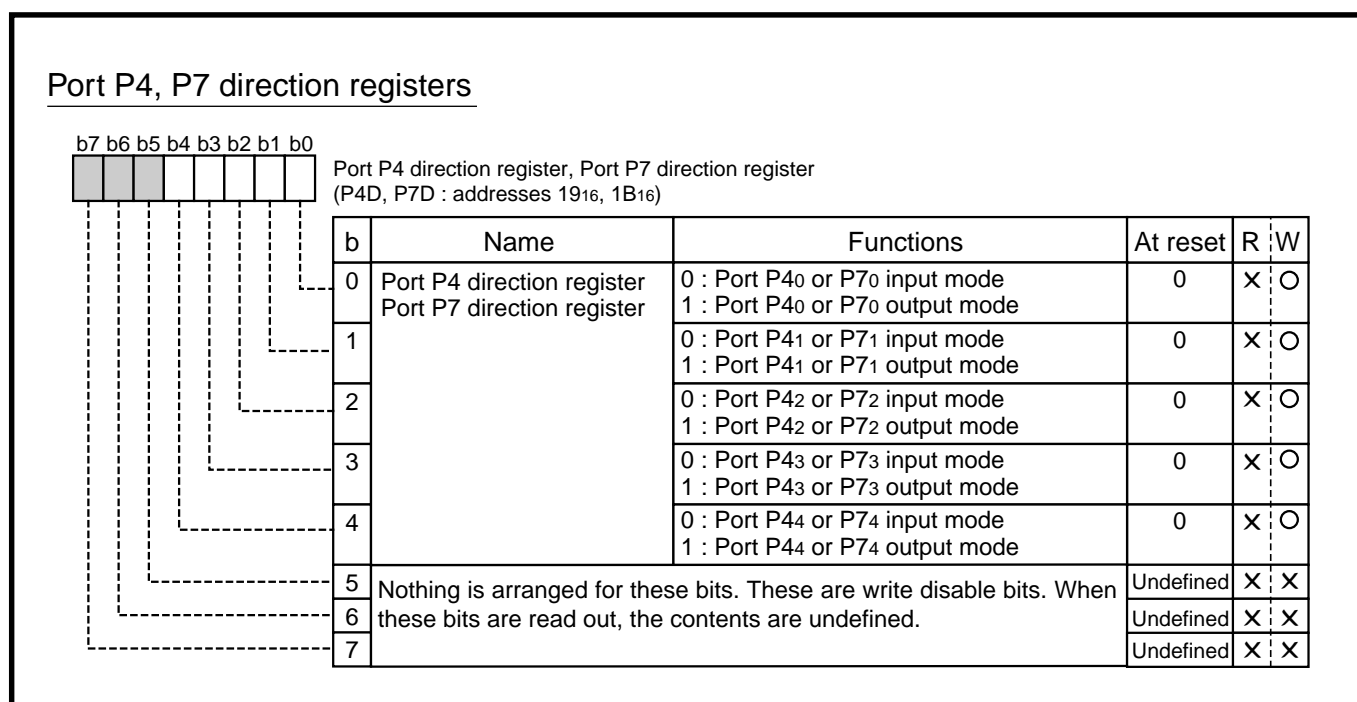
Port P4, P7 direction registers

b7 b6 b5 b4 b3 b2 b1 b0

Port P4 direction register, Port P7 direction register
(P4D, P7D : addresses $19_{16}$, $1B_{16}$)

| b | Name | Functions | At reset | R | W |
|---|---|---|---|---|---|
| 0 | Port P4 direction register Port P7 direction register | 0 : Port $P4_0$ or $P7_0$ input mode 1 : Port $P4_0$ or $P7_0$ output mode | 0 | × | ○ |
| 1 | | 0 : Port $P4_1$ or $P7_1$ input mode 1 : Port $P4_1$ or $P7_1$ output mode | 0 | × | ○ |
| 2 | | 0 : Port $P4_2$ or $P7_2$ input mode 1 : Port $P4_2$ or $P7_2$ output mode | 0 | × | ○ |
| 3 | | 0 : Port $P4_3$ or $P7_3$ input mode 1 : Port $P4_3$ or $P7_3$ output mode | 0 | × | ○ |
| 4 | | 0 : Port $P4_4$ or $P7_4$ input mode 1 : Port $P4_4$ or $P7_4$ output mode | 0 | × | ○ |
| 5 | Nothing is arranged for these bits. These are write disable bits. When these bits are read out, the contents are undefined. | | Undefined | × | × |
| 6 | | | Undefined | × | × |
| 7 | | | Undefined | × | × |